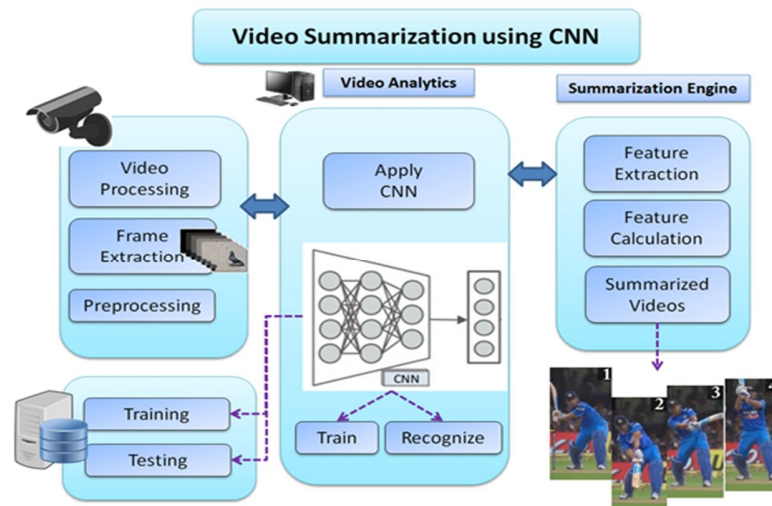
Video Summarization using CNN

Video Analytics

Summarization Engine

Video Processing

Frame Extraction

Preprocessing

Apply CNN

CNN

Train

Recognize

Feature Extraction

Feature Calculation

Summarized Videos

Training

Testing

1

2

3